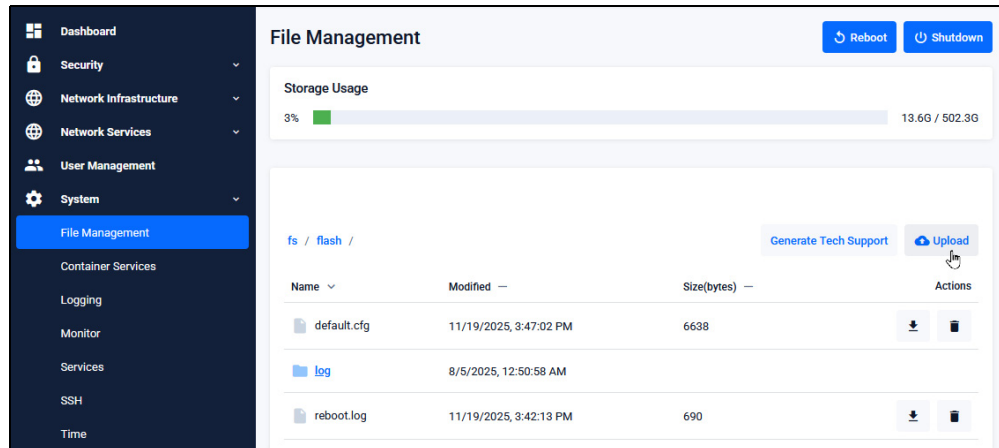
Dashboard
Security
Network Infrastructure
Network Services
User Management
System
File Management
Container Services
Logging
Monitor
Services
SSH
Time

File Management

Reboot
Shutdown

Storage Usage
3%
13.6G / 502.3G

fs / flash /

Generate Tech Support
Upload

| Name | Modified | Size(bytes) | Actions |
|---|---|---|---|
| default.cfg | 11/19/2025, 3:47:02 PM | 6638 | |
| log | 8/5/2025, 12:50:58 AM | | |
| reboot.log | 11/19/2025, 3:42:13 PM | 690 | |